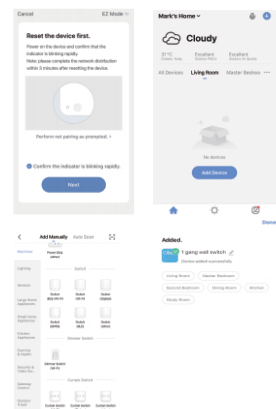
Cancel EZ Mode

Reset the device first.

Power on the device and confirm that the indicator is blinking rapidly. Note: please complete the network distribution within 3 minutes after resetting the device.

Perform net pairing as prompted. >

Confirm the indicator is blinking rapidly.

Next

Mark's Home

Cloudy

31°C Outdoor Temp. Excellent Outdoor PM2.5 Excellent Outdoor Air Quality

All Devices Living Room Master Bedroo ···

No devices

Add Device

Home

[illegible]

Add Manually Auto Scan

Electrician

Lighting

Sensors

Large Home Appliances

Small Home Appliances

Kitchen Appliances

Exercise & Health

Security & Video Sur...

Gateway Control

Power Strip

Switch

Socket

Dimmer Switch

Curtain Switch

Added.

1 gang wall switch

Device added successfully.

Living Room Master Bedroom Second Bedroom Dining Room Kitchen Study Room

Done